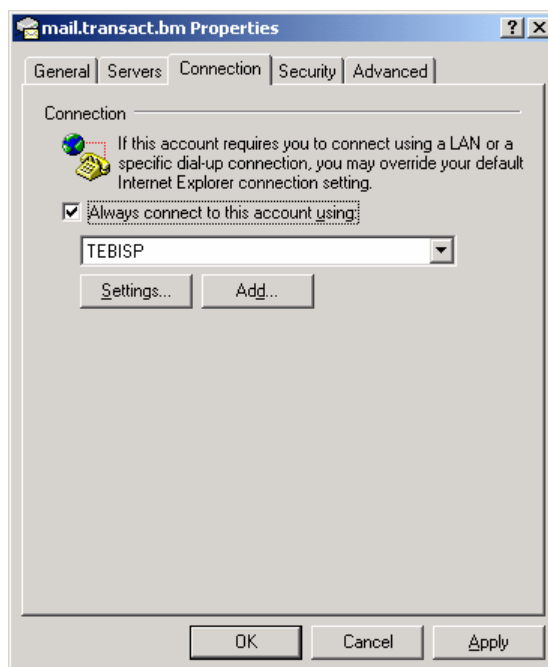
mail.transact.bm Properties

? X

General | Servers | Connection | Security | Advanced

Connection

If this account requires you to connect using a LAN or a specific dial-up connection, you may override your default Internet Explorer connection setting.

☑ Always connect to this account using:

TEBISP

Settings... | Add...

OK | Cancel | Apply